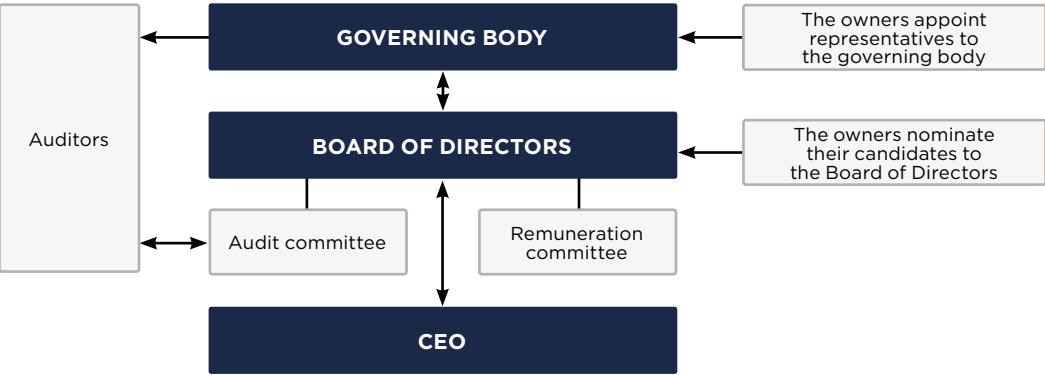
GOVERNING BODY

The owners appoint representatives to the governing body

Auditors

BOARD OF DIRECTORS

The owners nominate their candidates to the Board of Directors

Audit committee

Remuneration committee

CEO